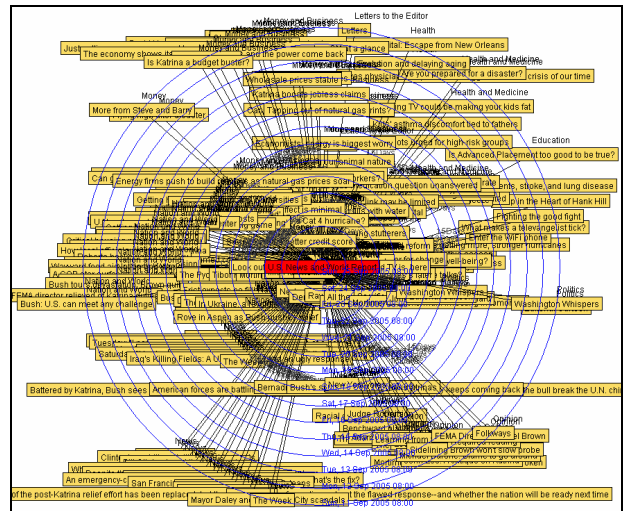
Letters to the Editor
Money and Business
Letters
Health
The economy shows it
Is Katrina a budget buster?
Is the power come back
at a glance
Escape from New Orleans
and delaying aging
Health and Medicine
Are you prepared for a disaster?
crisis of our time
Wholesale prices stable
Katrina boosts jobless claims
Money
More from Steve and Barry
Health and Medicine
TV could be making your kids fat
Cap Tapping out of natural gas prices?
Kids asthma discomfort tied to fathers
Education
Is Advanced Placement too good to be true?
Energy firms push to build refineries as natural gas prices soar
Education question unanswered
stroke, and lung disease
in the Heart of Hank Hill
Fighting the good fight
What makes a televangelist tick?
credit score
hurricanes
Look out
U.S. News and World Report
here
Washington Whispers
Politics
Washington Whispers
Bush: U.S. can meet any challenge
FEMA director relieved of Katrina duties
In Ukraine, a New
Rove in Aspen as Bush
Sat, 24 Sep 2005 08:00
Tue, 20 Sep 2005 08:00
Iraq's Killing Fields: A U.
Battered by Katrina, Bush sees
American forces are battling
Bernadt Bush's
keeps coming back the bull break the U.N. chi
Sat, 17 Sep 2005 08:00
Racial
Judge Roberts
Opinion
Followups
Brown
Thu, 15 Sep 2005 08:00
FEMA Dire
Tue, 13 Sep 2005 08:00
Wed, 14 Sep 2005 08:00
sidelining Brown won't slow probe
San Franci
An emergency-c
that's the fix?
of the post-Katrina relief effort has been replac
the flawed response--and whether the nation will be ready next time
Mayor Daley and
The Week
City scandals
Sep 2005 08:00